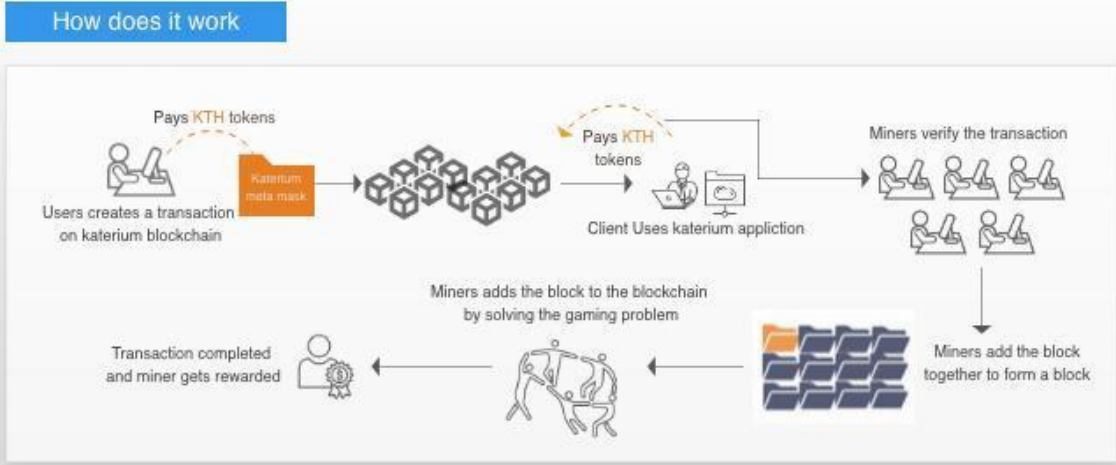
How does it work

Pays KTH tokens

Katerium meta mask

Users creates a transaction on katerium blockchain

Pays KTH tokens

Client Uses katerium appliction

Miners verify the transaction

Miners add the block together to form a block

Miners adds the block to the blockchain by solving the gaming problem

Transaction completed and miner gets rewarded